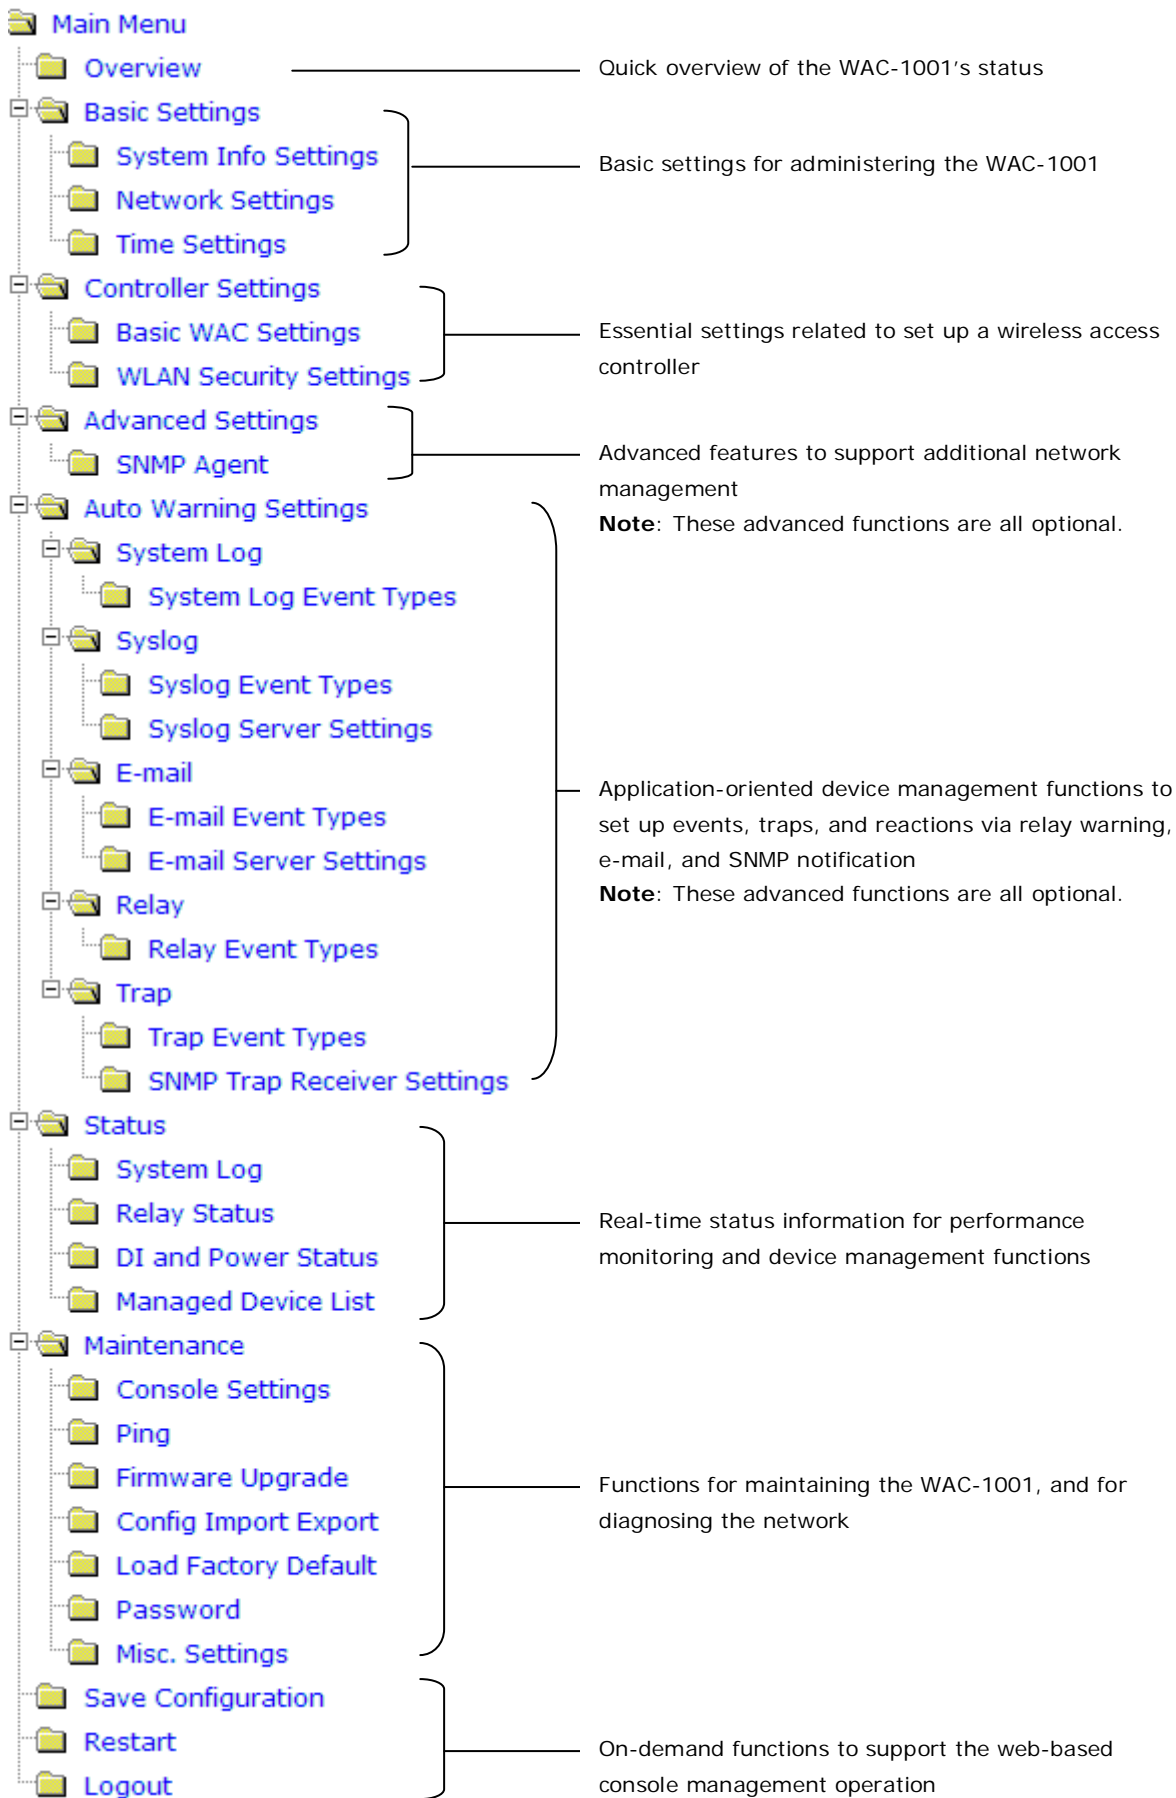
Main Menu
Overview
Basic Settings
System Info Settings
Network Settings
Time Settings
Controller Settings
Basic WAC Settings
WLAN Security Settings
Advanced Settings
SNMP Agent
Auto Warning Settings
System Log
System Log Event Types
Syslog
Syslog Event Types
Syslog Server Settings
E-mail
E-mail Event Types
E-mail Server Settings
Relay
Relay Event Types
Trap
Trap Event Types
SNMP Trap Receiver Settings
Status
System Log
Relay Status
DI and Power Status
Managed Device List
Maintenance
Console Settings
Ping
Firmware Upgrade
Config Import Export
Load Factory Default
Password
Misc. Settings
Save Configuration
Restart
Logout

Quick overview of the WAC-1001's status

Basic settings for administering the WAC-1001

Essential settings related to set up a wireless access controller

Advanced features to support additional network management
**Note**: These advanced functions are all optional.

Application-oriented device management functions to set up events, traps, and reactions via relay warning, e-mail, and SNMP notification
**Note**: These advanced functions are all optional.

Real-time status information for performance monitoring and device management functions

Functions for maintaining the WAC-1001, and for diagnosing the network

On-demand functions to support the web-based console management operation